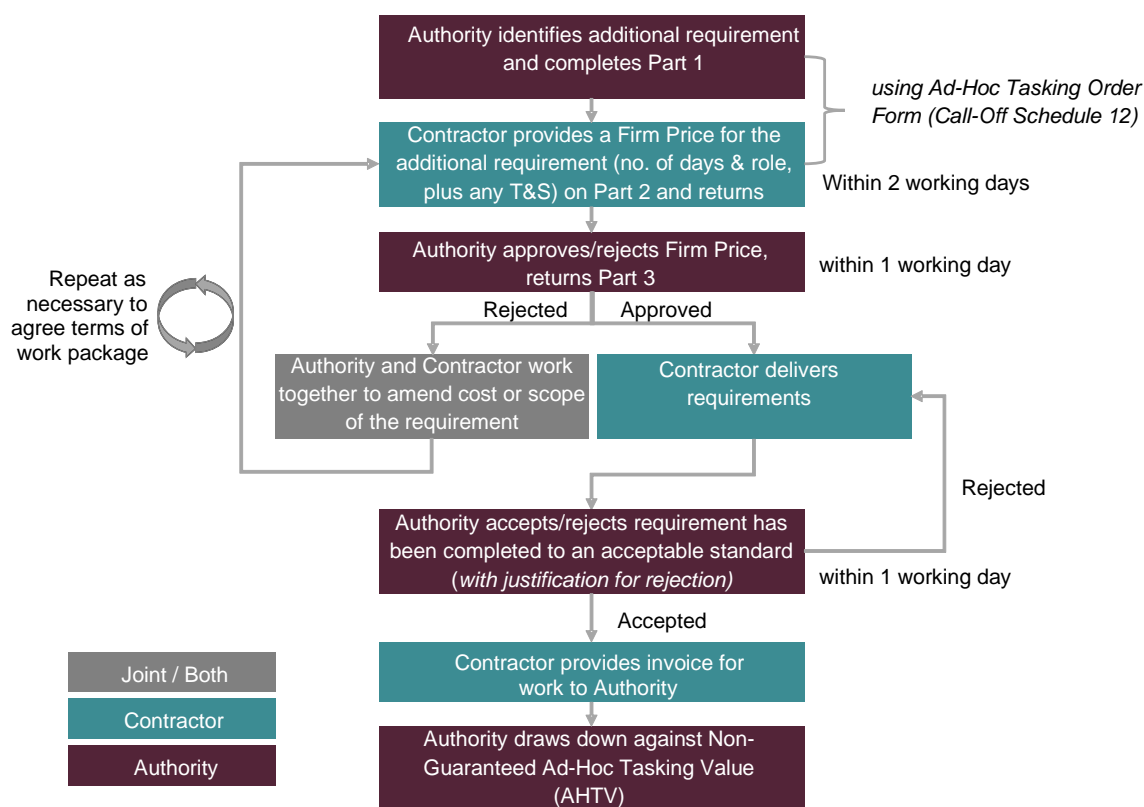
Authority identifies additional requirement and completes Part 1

using Ad-Hoc Tasking Order Form (Call-Off Schedule 12)

Contractor provides a Firm Price for the additional requirement (no. of days & role, plus any T&S) on Part 2 and returns

Within 2 working days

Repeat as necessary to agree terms of work package

Authority approves/rejects Firm Price, returns Part 3

within 1 working day

Rejected

Approved

Authority and Contractor work together to amend cost or scope of the requirement

Contractor delivers requirements

Rejected

Authority accepts/rejects requirement has been completed to an acceptable standard (*with justification for rejection)*

within 1 working day

Accepted

Contractor provides invoice for work to Authority

Authority draws down against Non-Guaranteed Ad-Hoc Tasking Value (AHTV)

Joint / Both

Contractor

Authority